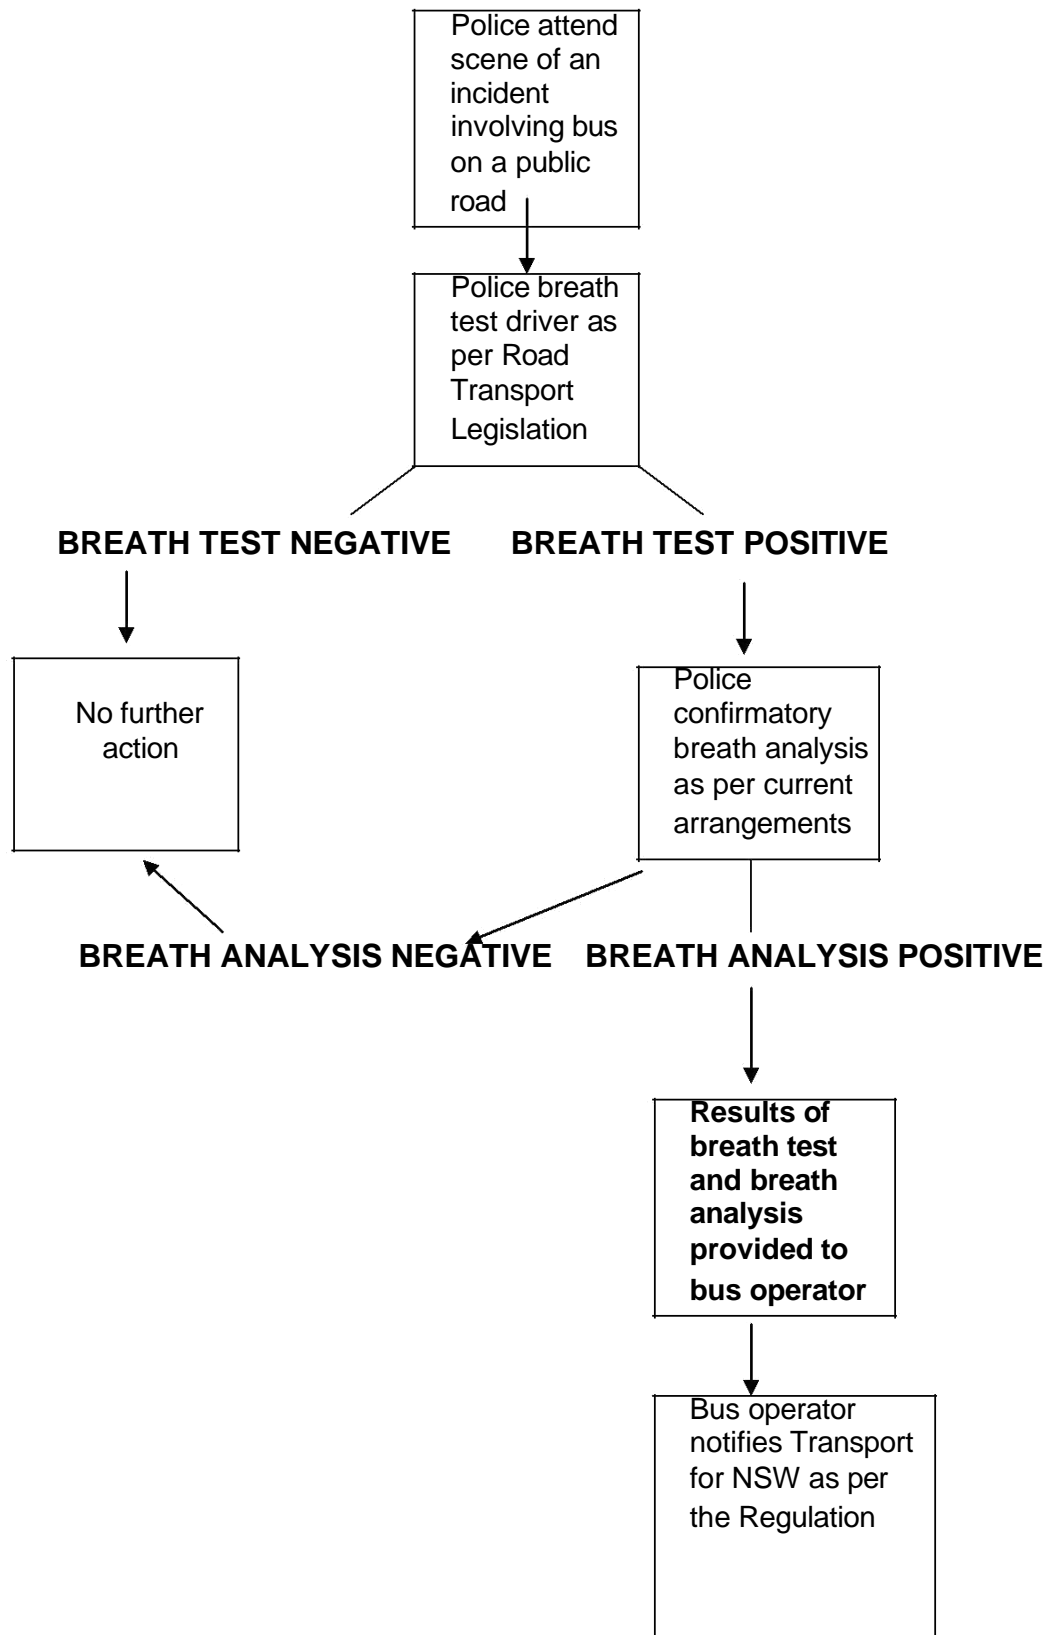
Police attend scene of an incident involving bus on a public road

Police breath test driver as per Road Transport Legislation

BREATH TEST NEGATIVE

BREATH TEST POSITIVE

No further action

Police confirmatory breath analysis as per current arrangements

BREATH ANALYSIS NEGATIVE

BREATH ANALYSIS POSITIVE

Results of breath test and breath analysis provided to bus operator

Bus operator notifies Transport for NSW as per the Regulation